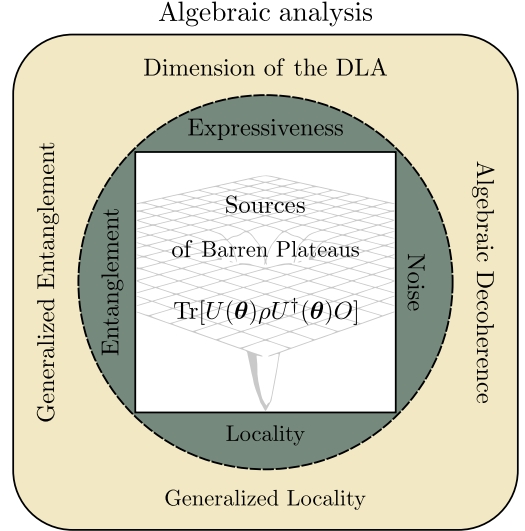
Algebraic analysis

Dimension of the DLA

Generalized Entanglement

Algebraic Decoherence

Expressiveness

Entanglement

Noise

Sources

of Barren Plateaus

$\mathrm{Tr}[U(\boldsymbol{\theta})\rho U^{\dagger}(\boldsymbol{\theta})O]$

Locality

Generalized Locality